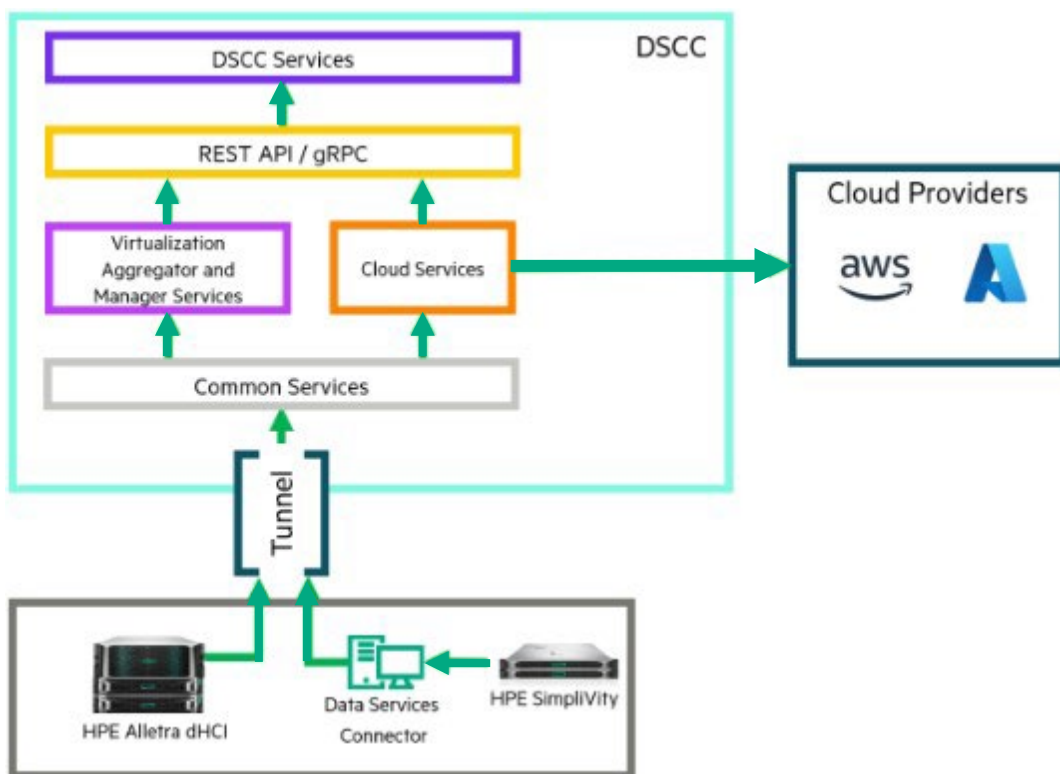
DSCC

DSCC Services

REST API / gRPC

Virtualization Aggregator and Manager Services

Cloud Services

Common Services

Cloud Providers

aws

Tunnel

HPE Alletra dHCI

Data Services Connector

HPE SimpliVity